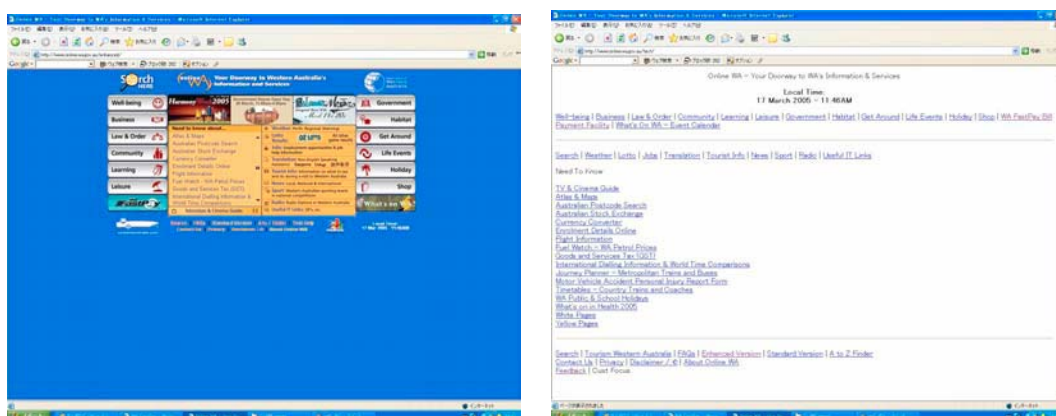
Search HERE

Your Doorway to Western Australia's Information and Services

Well-being
Business
Law & Order
Community
Learning
Leisure
Government
Habitat
Get Around
Life Events
Holiday
Shop

Need to know about...
Atlas & Maps
Australian Postcode Search
Australian Stock Exchange
Currency Converter
Enrolment Details Online
Flight Information
Fuel Watch - WA Petrol Prices
Goods and Service Tax (GST)
International Dialling Information & World Time Comparisons

Online WA ~ Your Doorway to WA's Information & Services

Local Time:
17 March 2005 ~ 11:46AM

Well-being | Business | Law & Order | Community | Learning | Leisure | Government | Habitat | Get Around | Life Events | Holiday | Shop | WA FastPay Bill Payment Facility | What's On WA ~ Event Calender

Search | Weather | Lotto | Jobs | Translation | Tourist Info | News | Sport | Radio | Useful IT Links

Need To Know:

TV & Cinema Guide
Atlas & Maps
Australian Postcode Search
Australian Stock Exchange
Currency Converter
Enrolment Details Online
Flight Information
Fuel Watch ~ WA Petrol Prices
Goods and Services Tax (GST)
International Dialling Information & World Time Comparisons
Journey Planner ~ Metropolitan Trains and Buses
Motor Vehicle Accident Personal Injury Report Form
Timetables ~ Country Trains and Coaches
WA Public & School Holidays
What's on in Health 2005
White Pages
Yellow Pages

Search | Tourism Western Australia | FAQs | Enhanced Version | Standard Version | A to Z Finder
Contact Us | Privacy | Disclaimer / © | About Online WA
Feedback | Cust Focus